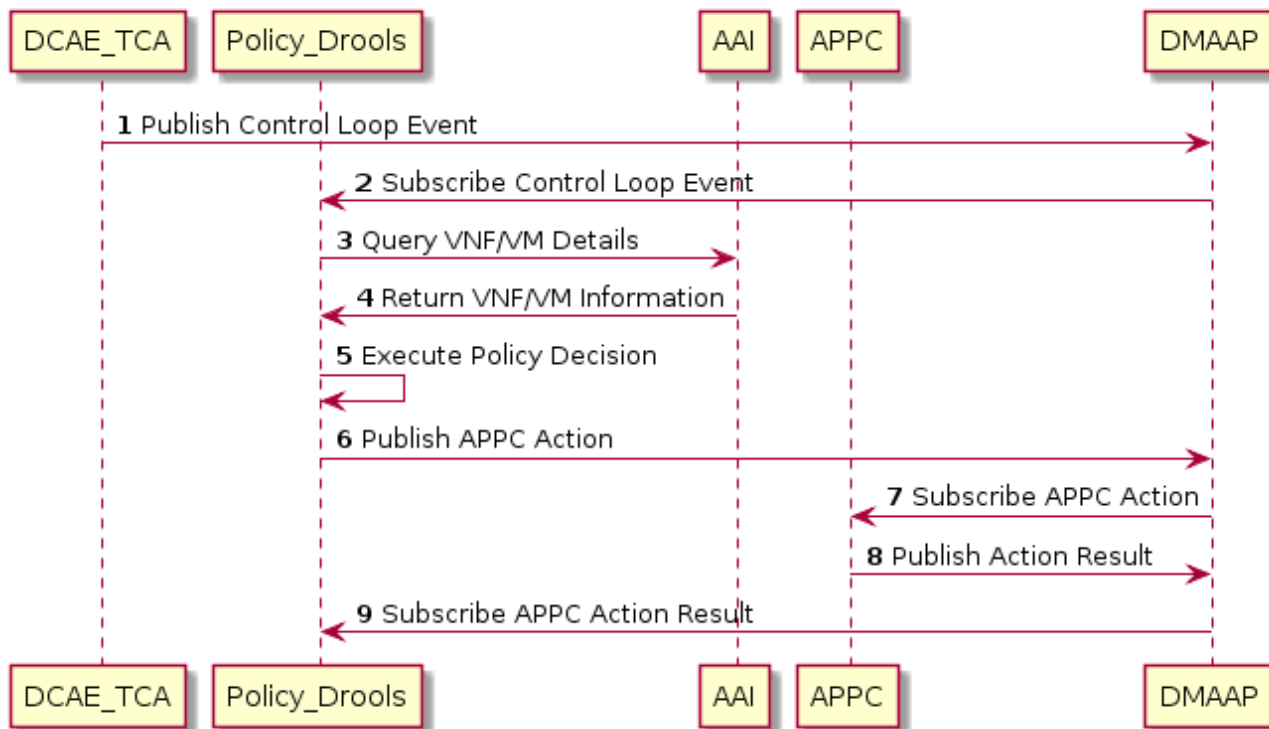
DCAE_TCA
Policy_Drools
AAI
APPC
DMAAP

**1** Publish Control Loop Event

**2** Subscribe Control Loop Event

**3** Query VNF/VM Details

**4** Return VNF/VM Information

**5** Execute Policy Decision

**6** Publish APPC Action

**7** Subscribe APPC Action

**8** Publish Action Result

**9** Subscribe APPC Action Result

DCAE_TCA
Policy_Drools
AAI
APPC
DMAAP